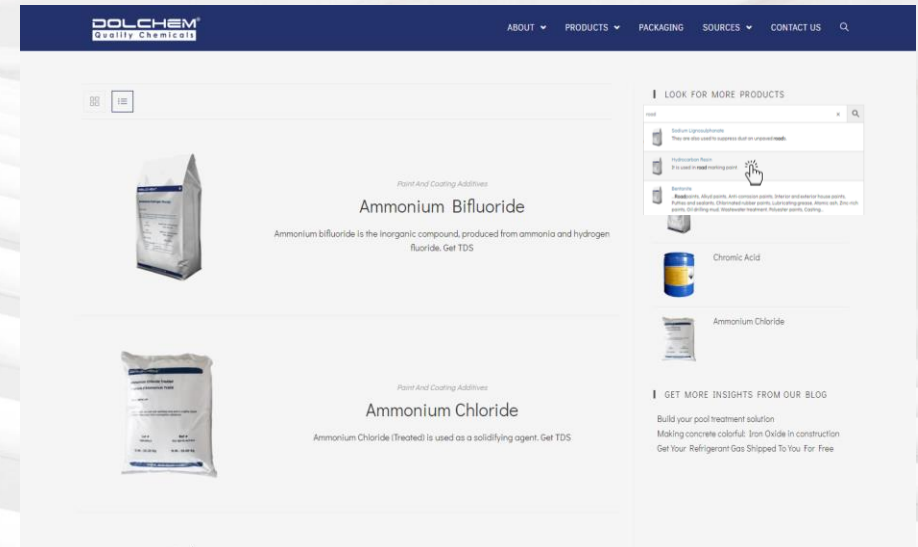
DOLCHEM®
Quality Chemicals

ABOUT PRODUCTS PACKAGING SOURCES CONTACT US

Paint And Coating Additives

Ammonium Bifluoride

Ammonium bifluoride is the inorganic compound, produced from ammonia and hydrogen fluoride. Get TDS

Paint And Coating Additives

Ammonium Chloride

Ammonium Chloride (Treated) is used as a solidifying agent. Get TDS

LOOK FOR MORE PRODUCTS

road

Sodium Lignosulphonate
They are also used to suppress dust on unpaved road.

Hydrocarbon Resin
It is used in road marking paint.

Bentonite
Road paints, Alkyd paints, Anti corrosion paints, Interior and exterior house paints, Putties and sealants, Chlorinated rubber paints, Lubricating grease, Atomic ash, Zinc rich paints, Oil drilling mud, Wastewater treatment, Polyester paints, Coating.

Chromic Acid

Ammonium Chloride

GET MORE INSIGHTS FROM OUR BLOG

Build your pool treatment solution
Making concrete colorful: Iron Oxide in construction
Get Your Refrigerant Gas Shipped To You For Free